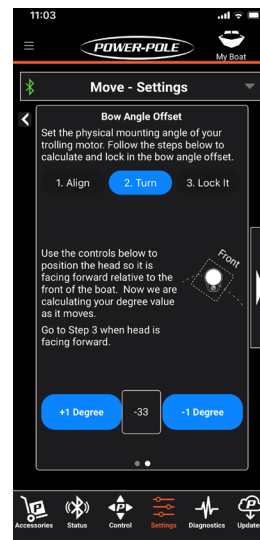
11:03

POWER-POLE

My Boat

Move - Settings

Bow Angle Offset

Set the physical mounting angle of your trolling motor. Follow the steps below to calculate and lock in the bow angle offset.

1. Align

2. Turn

3. Lock It

Use the controls below to position the head so it is facing forward relative to the front of the boat. Now we are calculating your degree value as it moves.

Front

Go to Step 3 when head is facing forward.

+1 Degree

-33

-1 Degree

Accessories

Status

Control

Settings

Diagnostics

Update